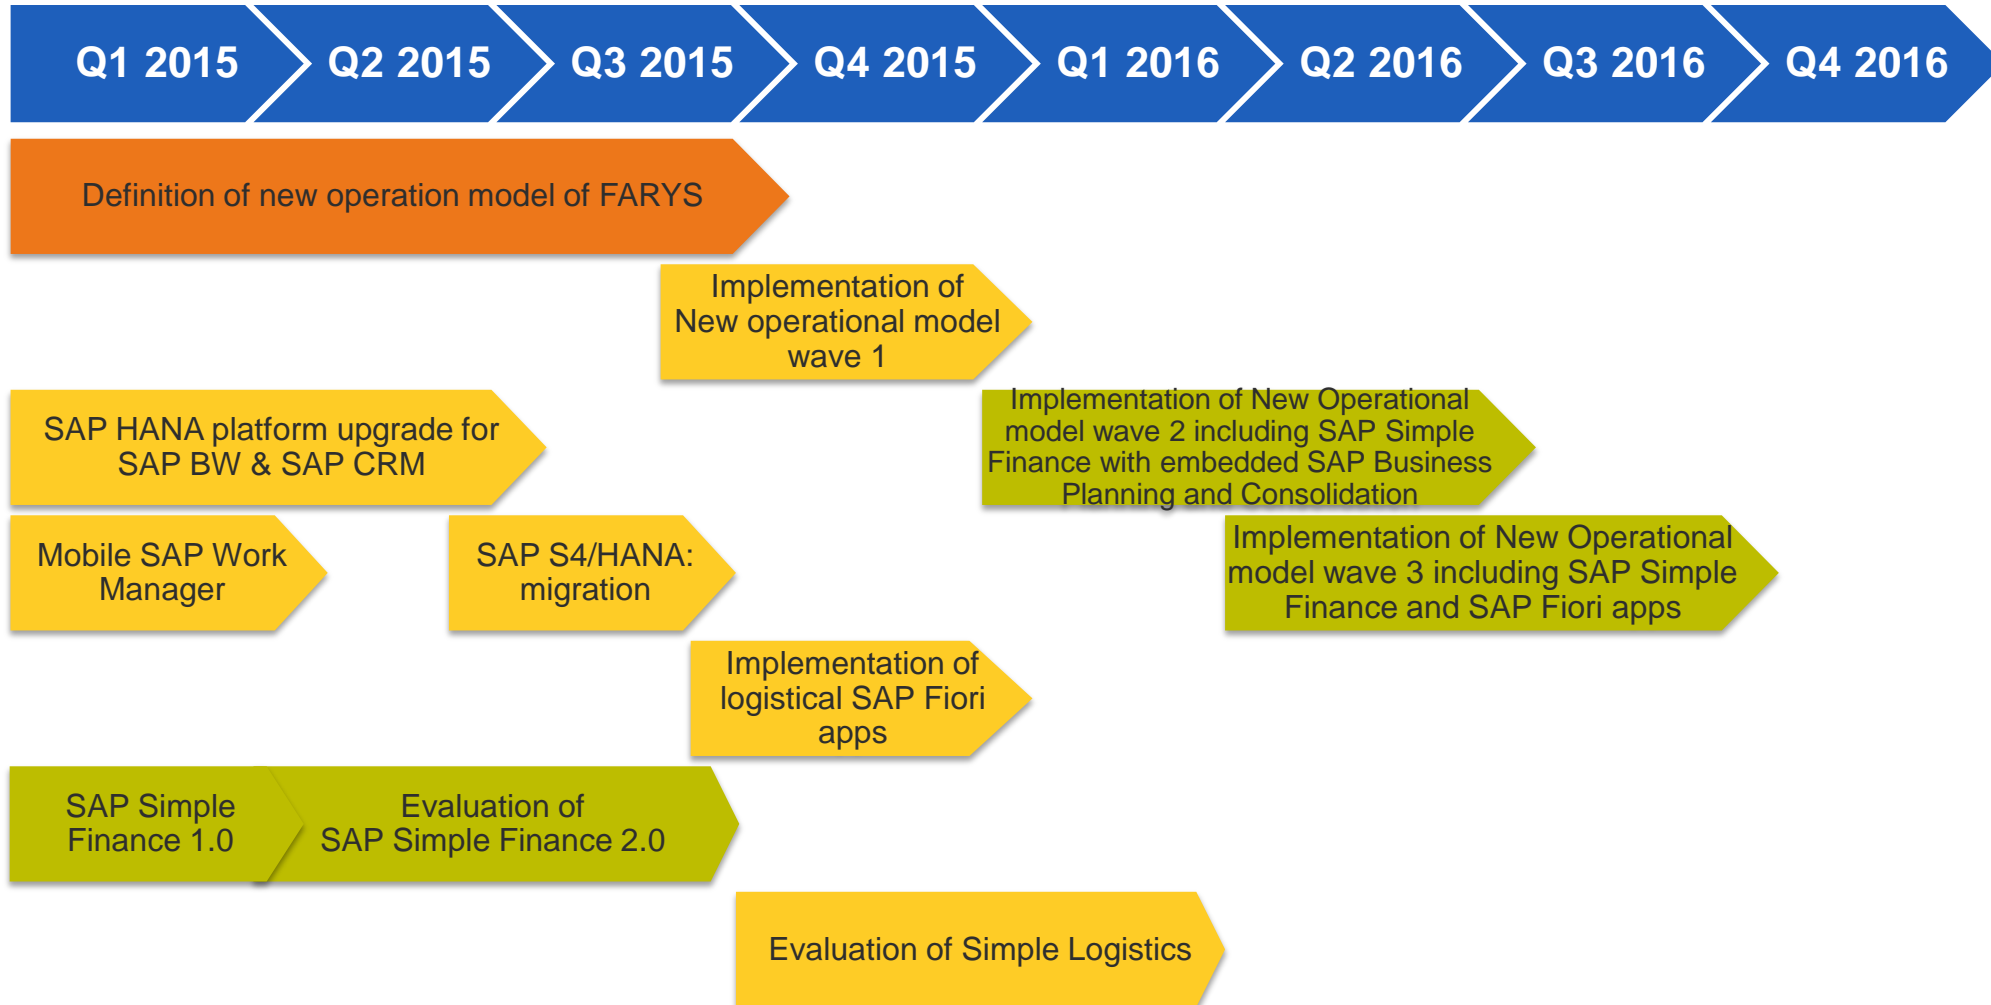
Q1 2015 Q2 2015 Q3 2015 Q4 2015 Q1 2016 Q2 2016 Q3 2016 Q4 2016

Definition of new operation model of FARYS

Implementation of New operational model wave 1

SAP HANA platform upgrade for SAP BW & SAP CRM

Implementation of New Operational model wave 2 including SAP Simple Finance with embedded SAP Business Planning and Consolidation

Mobile SAP Work Manager

SAP S4/HANA: migration

Implementation of New Operational model wave 3 including SAP Simple Finance and SAP Fiori apps

Implementation of logistical SAP Fiori apps

SAP Simple Finance 1.0

Evaluation of SAP Simple Finance 2.0

Evaluation of Simple Logistics